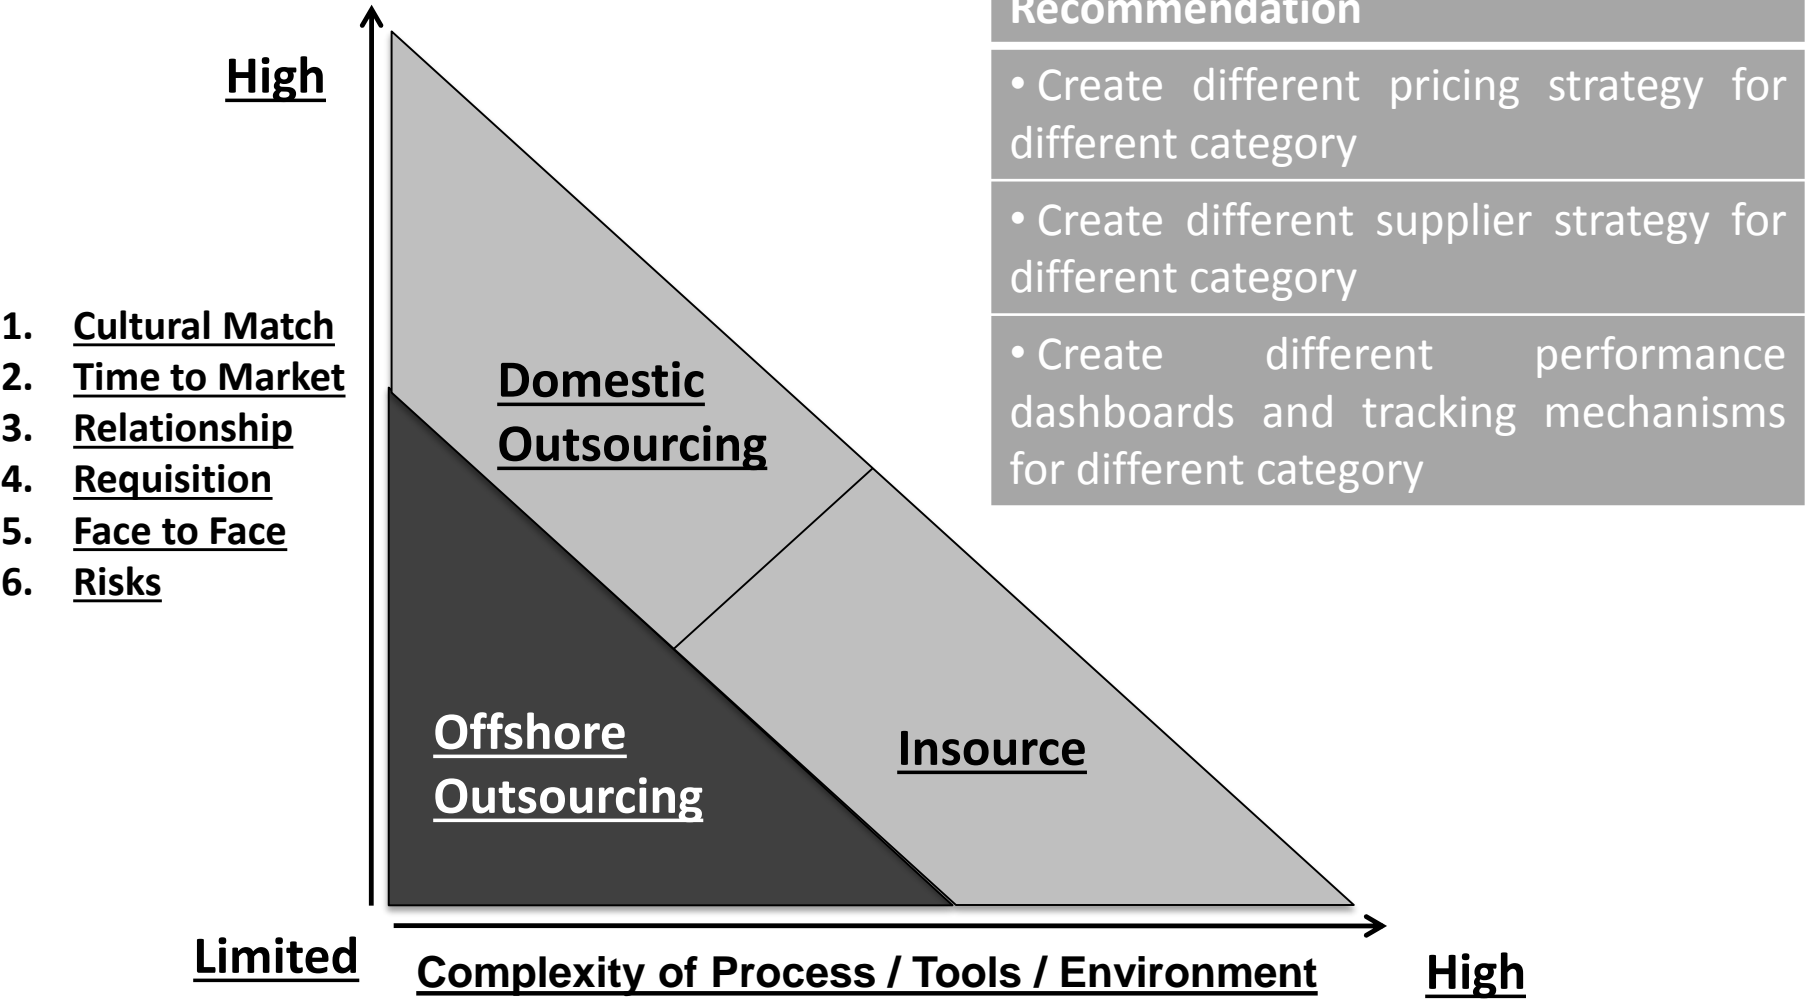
High

1. Cultural Match
2. Time to Market
3. Relationship
4. Requisition
5. Face to Face
6. Risks

Recommendation

• Create different pricing strategy for different category

• Create different supplier strategy for different category

• Create different performance dashboards and tracking mechanisms for different category

Domestic Outsourcing

Offshore Outsourcing

Insource

Limited

Complexity of Process / Tools / Environment

High